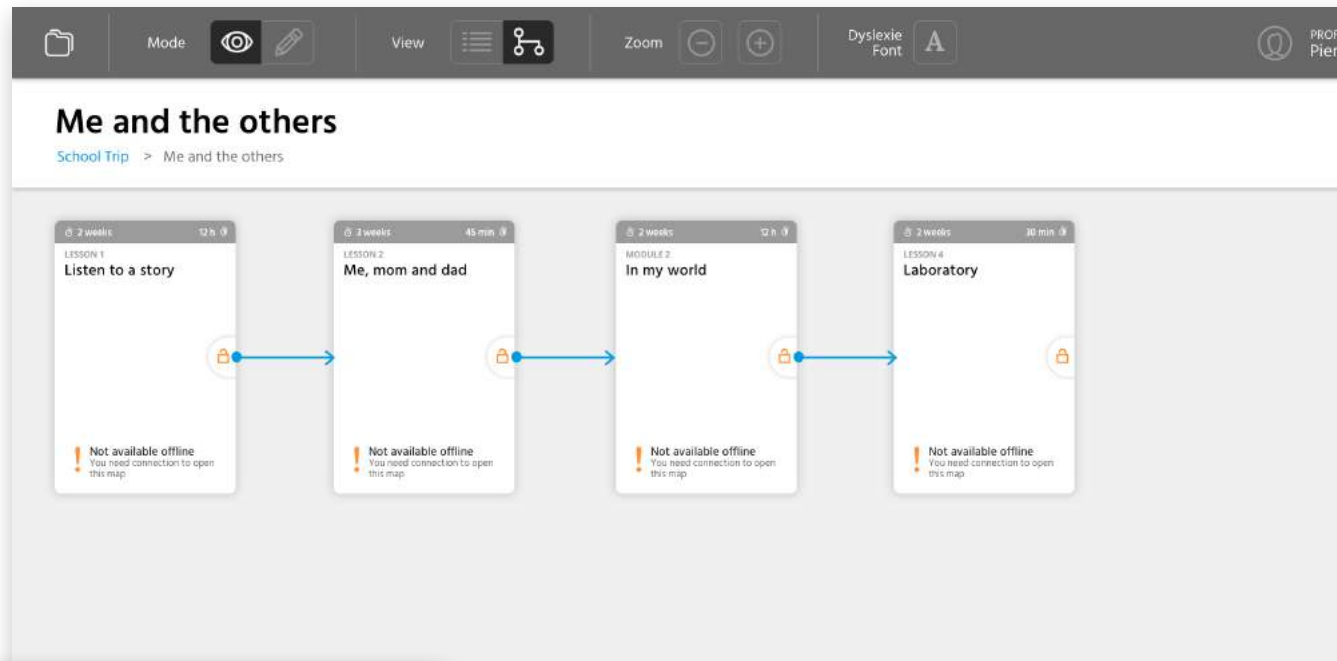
Mode View Zoom Dyslexie Font A PROF Pier

Me and the others

School Trip > Me and the others

2 weeks 12 h
LESSON 1
Listen to a story
! Not available offline
You need connection to open this map

3 weeks 45 min
LESSON 2
Me, mom and dad
! Not available offline
You need connection to open this map

2 weeks 12 h
MODULE 2
In my world
! Not available offline
You need connection to open this map

2 weeks 30 min
LESSON 4
Laboratory
! Not available offline
You need connection to open this map